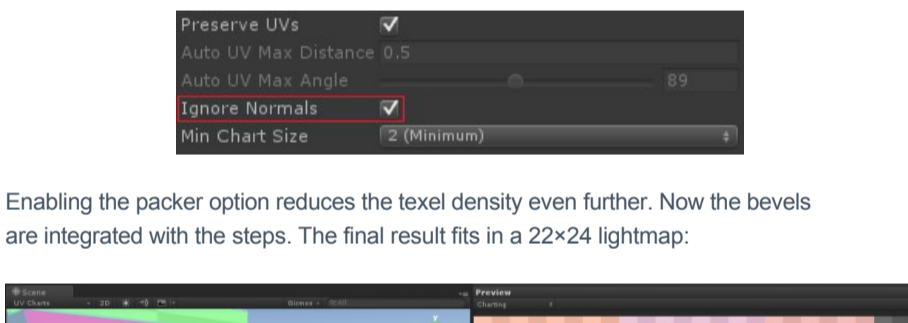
Preserve UVs
Auto UV Max Distance 0.5
Auto UV Max Angle 89
Ignore Normals
Min Chart Size 2 (Minimum)

Enabling the packer option reduces the texel density even further. Now the bevels are integrated with the steps. The final result fits in a 22×24 lightmap:

Scene
UV Charts
2D
Gizmos
Preview
Charting